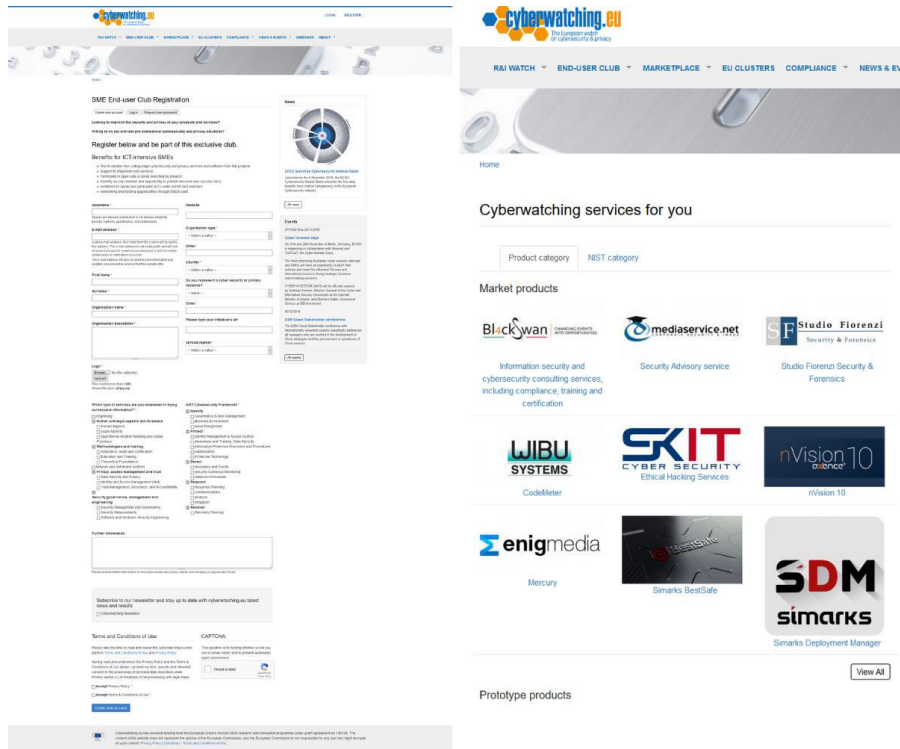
cyberwatching.eu

LOGIN REGISTER

R&I WATCH END-USER CLUB MARKETPLACE EU CLUSTERS COMPLIANCE NEWS & EVENTS WEBINARS ABOUT

Home

SME End-user Club Registration

Create new account Log in Request new password

Looking to improve the security and privacy of your products and services?

Register below and be part of this exclusive club.

Benefits for ICT-intensive SMEs

Username *

E-mail address *

First Name *

Surname *

Organisation Name *

Organisation description *

Logo

Website

Organisation type *

Other

Country *

Other

Vertical market *

News

Events

Further information

Subscribe to our newsletter and stay up to date with cyberwatching.eu latest news and results

Terms and Conditions of Use

CAPTCHA

I'm not a robot

Accept Privacy Policy *

Accept Terms & Conditions of Use *

Create new account

cyberwatching.eu
The European watch on cybersecurity & privacy

R&I WATCH END-USER CLUB MARKETPLACE EU CLUSTERS COMPLIANCE NEWS & EV

Home

Cyberwatching services for you

Product category NIST category

Market products

Bl4ckwan CHANGING EVENTS INTO OPPORTUNITIES
Information security and cybersecurity consulting services, including compliance, training and certification

mediaservice.net
Security Advisory service

SF Studio Fiorenzi Security & Forensics
Studio Fiorenzi Security & Forensics

WIBU SYSTEMS
CodeMeter

SKIT CYBER SECURITY
Ethical Hacking Services

nVision 10 axence
nVision 10

enigmedia
Mercury

Simarks BestSafe

SDM simarks
Simarks Deployment Manager

View All

Prototype products